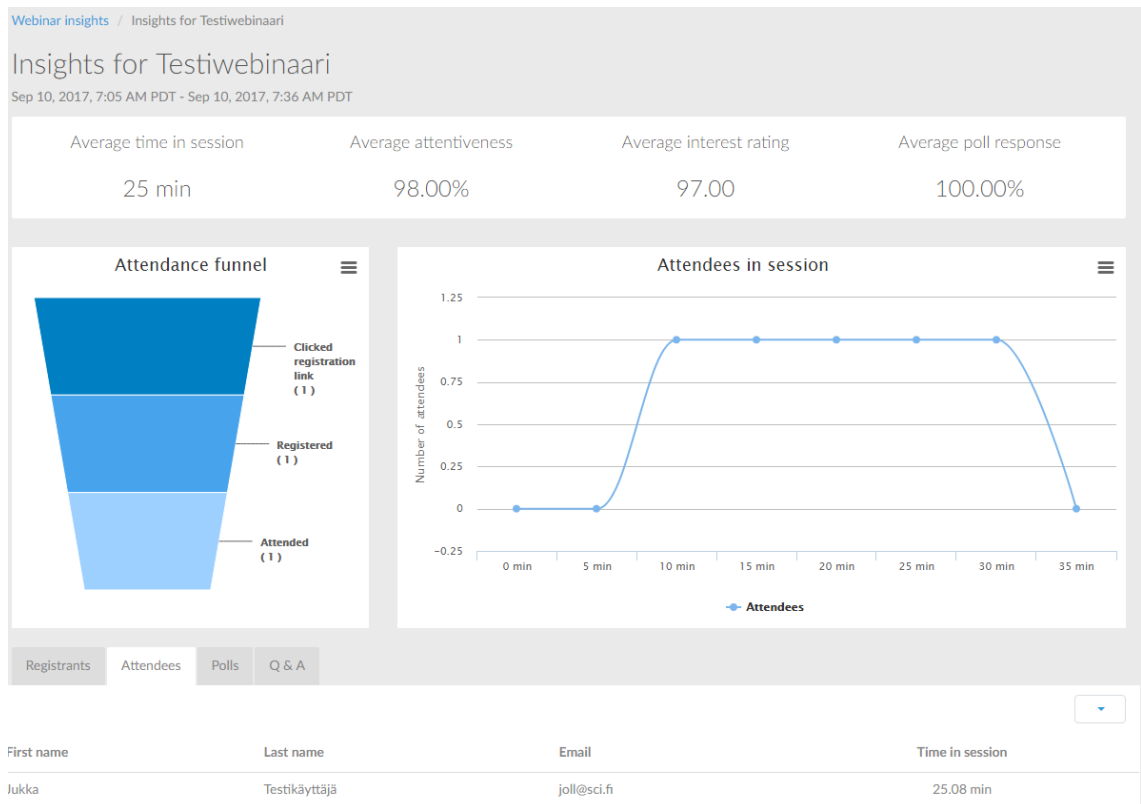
Webinar insights / Insights for Testiwebinaari

Insights for Testiwebinaari

Sep 10, 2017, 7:05 AM PDT - Sep 10, 2017, 7:36 AM PDT

| Average time in session | Average attentiveness | Average interest rating | Average poll response |
|---|---|---|---|
| 25 min | 98.00% | 97.00 | 100.00% |

Attendance funnel

Clicked registration link (1)

Registered (1)

Attended (1)

Attendees in session

1.25
1
0.75
0.5
0.25
0
-0.25

Number of attendees

0 min 5 min 10 min 15 min 20 min 25 min 30 min 35 min

Attendees

Registrants Attendees Polls Q & A

| First name | Last name | Email | Time in session |
|---|---|---|---|
| Jukka | Testikäyttäjä | joll@sci.fi | 25.08 min |